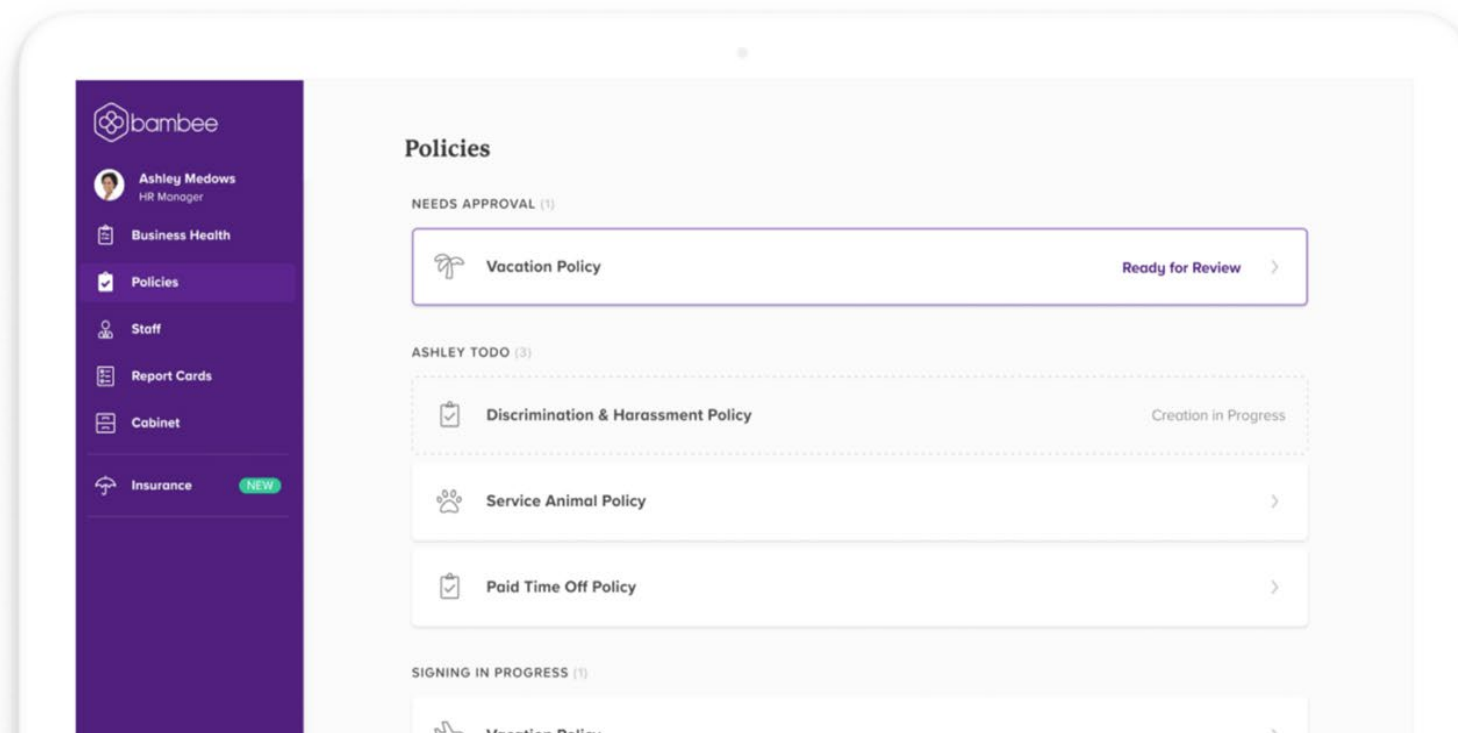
bambee

Ashley Medows
HR Manager

Business Health

Policies

Staff

Report Cards

Cabinet

Insurance NEW

Policies

NEEDS APPROVAL (1)

Vacation Policy Ready for Review

ASHLEY TODO (3)

Discrimination & Harassment Policy Creation in Progress

Service Animal Policy

Paid Time Off Policy

SIGNING IN PROGRESS (1)

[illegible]